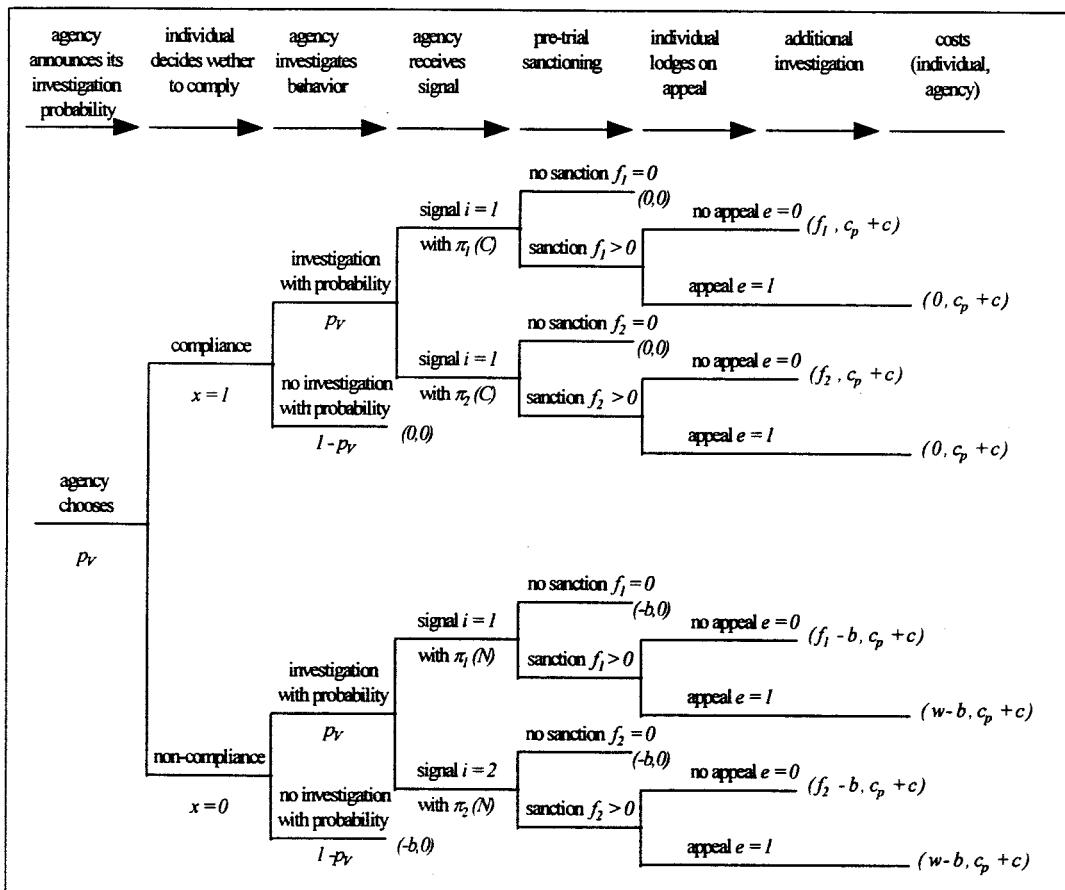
agency announces its investigation probability

individual decides wether to comply

agency investigates behavior

agency receives signal

pre-trial sanctioning

individual lodges on appeal

additional investigation

costs (individual, agency)

agency chooses

$p_V$

compliance

$x = 1$

investigation with probability

$p_V$

no investigation with probability

$1 - p_V$

(0,0)

signal $i = 1$

with $\pi_1 (C)$

no sanction $f_1 = 0$

(0,0)

sanction $f_1 > 0$

no appeal $e = 0$

$(f_1 , c_p + c)$

appeal $e = 1$

$(0, c_p + c)$

signal $i = 1$

with $\pi_2 (C)$

no sanction $f_2 = 0$

(0,0)

sanction $f_2 > 0$

no appeal $e = 0$

$(f_2 , c_p + c)$

appeal $e = 1$

$(0, c_p + c)$

non-compliance

$x = 0$

investigation with probability

$p_V$

no investigation with probability

$1 - p_V$

(-b,0)

signal $i = 1$

with $\pi_1 (N)$

no sanction $f_1 = 0$

(-b,0)

sanction $f_1 > 0$

no appeal $e = 0$

$(f_1 - b, c_p + c)$

appeal $e = 1$

$(w - b, c_p + c)$

signal $i = 2$

with $\pi_2 (N)$

no sanction $f_2 = 0$

(-b,0)

sanction $f_2 > 0$

no appeal $e = 0$

$(f_2 - b, c_p + c)$

appeal $e = 1$

$(w - b, c_p + c)$